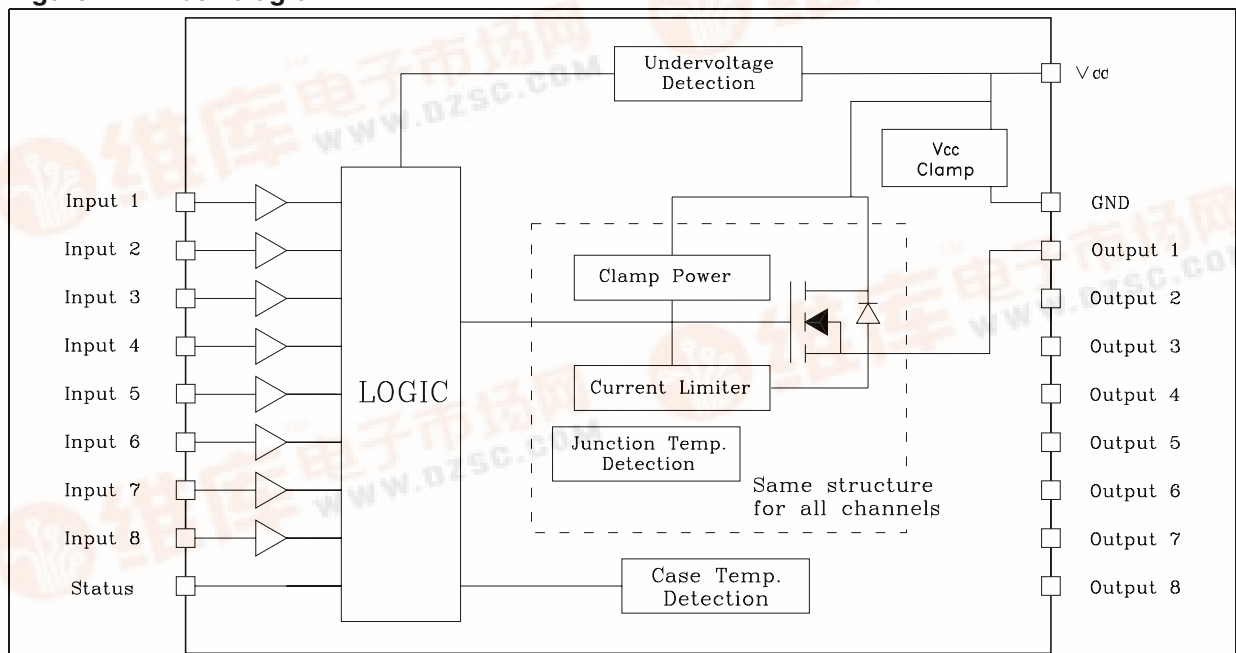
Undervoltage Detection

Vcc

Vcc Clamp

GND

Input 1
Input 2
Input 3
Input 4
Input 5
Input 6
Input 7
Input 8
Status

LOGIC

Clamp Power

Current Limiter

Junction Temp. Detection

Same structure for all channels

Case Temp. Detection

Output 1
Output 2
Output 3
Output 4
Output 5
Output 6
Output 7
Output 8

www.dzsc.com